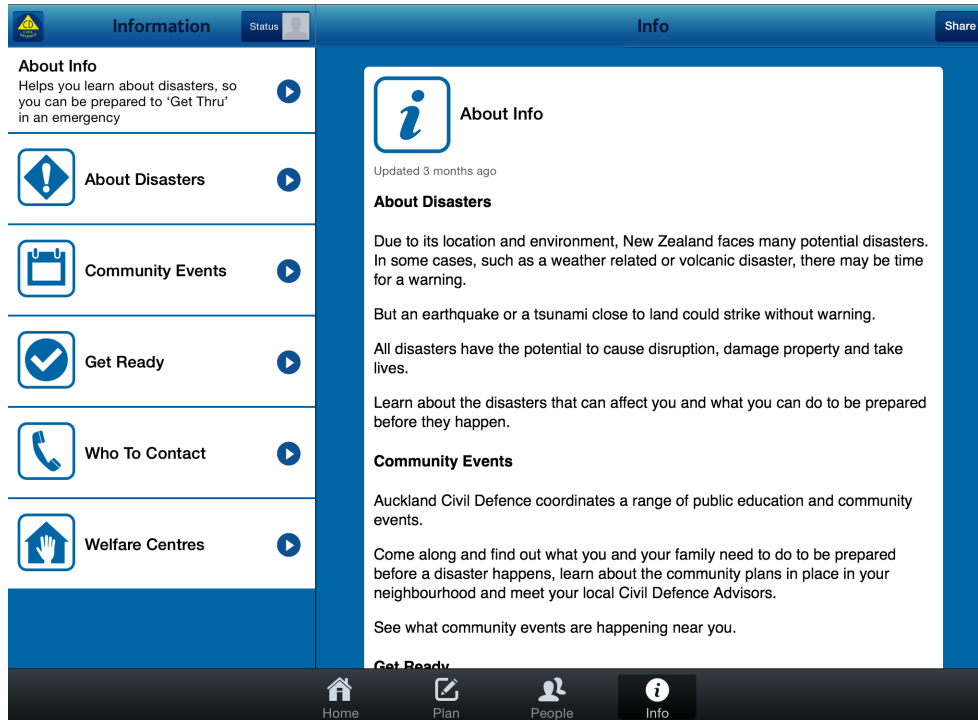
Information Status

Info Share

About Info
Helps you learn about disasters, so you can be prepared to 'Get Thru' in an emergency

About Disasters

Community Events

Get Ready

Who To Contact

Welfare Centres

About Info

Updated 3 months ago

About Disasters

Due to its location and environment, New Zealand faces many potential disasters. In some cases, such as a weather related or volcanic disaster, there may be time for a warning.

But an earthquake or a tsunami close to land could strike without warning.

All disasters have the potential to cause disruption, damage property and take lives.

Learn about the disasters that can affect you and what you can do to be prepared before they happen.

Community Events

Auckland Civil Defence coordinates a range of public education and community events.

Come along and find out what you and your family need to do to be prepared before a disaster happens, learn about the community plans in place in your neighbourhood and meet your local Civil Defence Advisors.

See what community events are happening near you.

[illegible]

Home Plan People Info